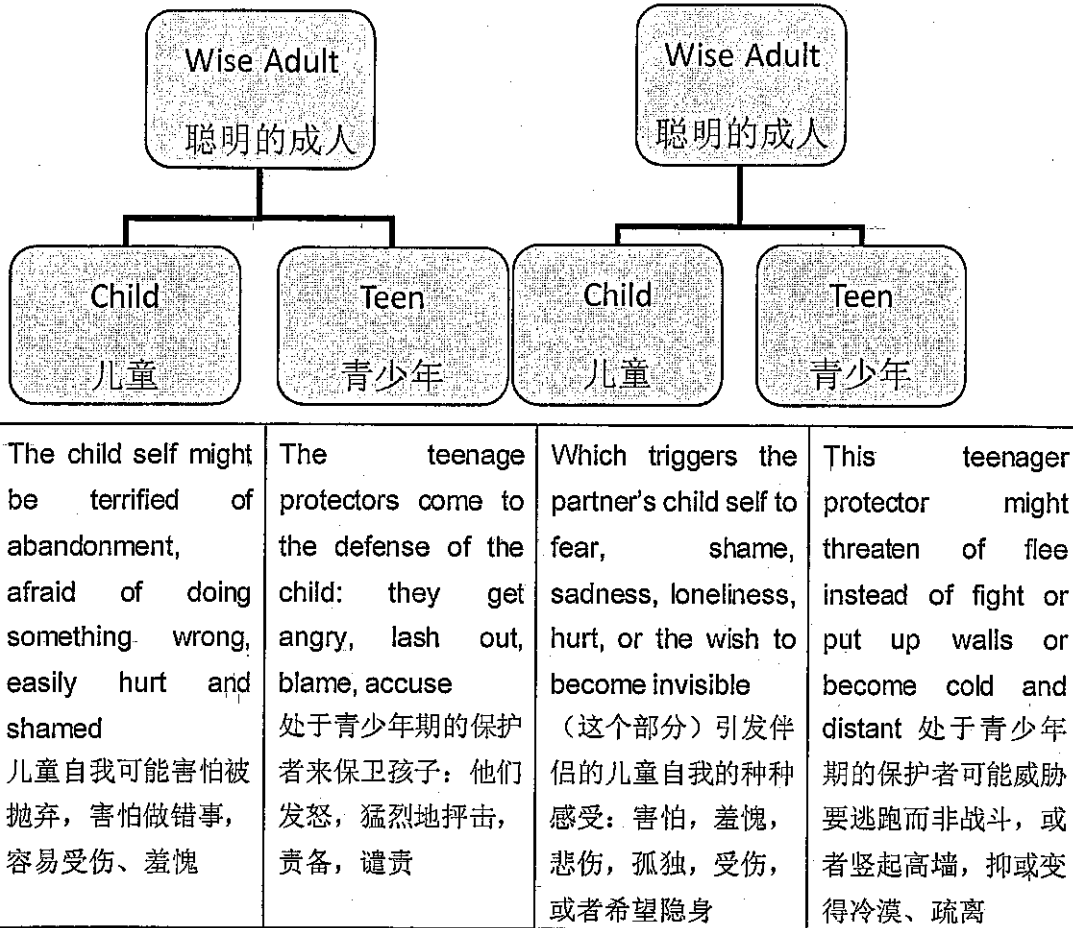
Wise Adult
聪明的成人

Child
儿童

Teen
青少年

Wise Adult
聪明的成人

Child
儿童

Teen
青少年

| The child self might be terrified of abandonment, afraid of doing something wrong, easily hurt and shamed 儿童自我可能害怕被抛弃，害怕做错事，容易受伤、羞愧 | The teenage protectors come to the defense of the child: they get angry, lash out, blame, accuse 处于青少年期的保护者来保卫孩子：他们发怒，猛烈地抨击，责备，谴责 | Which triggers the partner's child self to fear, shame, sadness, loneliness, hurt, or the wish to become invisible （这个部分）引发伴侣的儿童自我的种种感受：害怕，羞愧，悲伤，孤独，受伤，或者希望隐身 | This teenager protector might threaten of flee instead of fight or put up walls or become cold and distant 处于青少年期的保护者可能威胁要逃跑而非战斗，或者竖起高墙，抑或变得冷漠、疏离 |
|---|---|---|---|